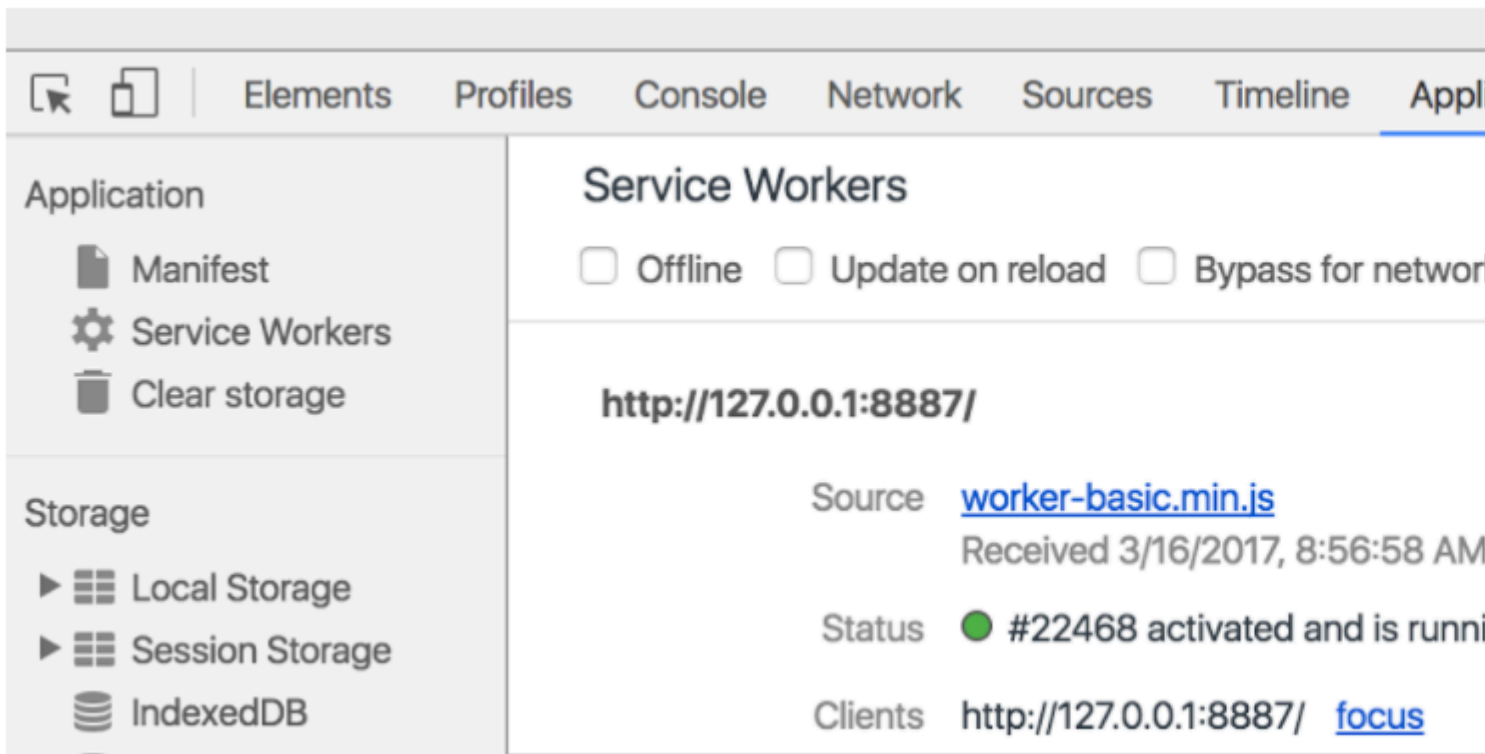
Elements Profiles Console Network Sources Timeline Appl

Application

Manifest

Service Workers

Clear storage

Storage

Local Storage

Session Storage

IndexedDB

Service Workers

Offline Update on reload Bypass for networ

http://127.0.0.1:8887/

Source worker-basic.min.js

Received 3/16/2017, 8:56:58 AM

Status #22468 activated and is runni

Clients http://127.0.0.1:8887/ focus